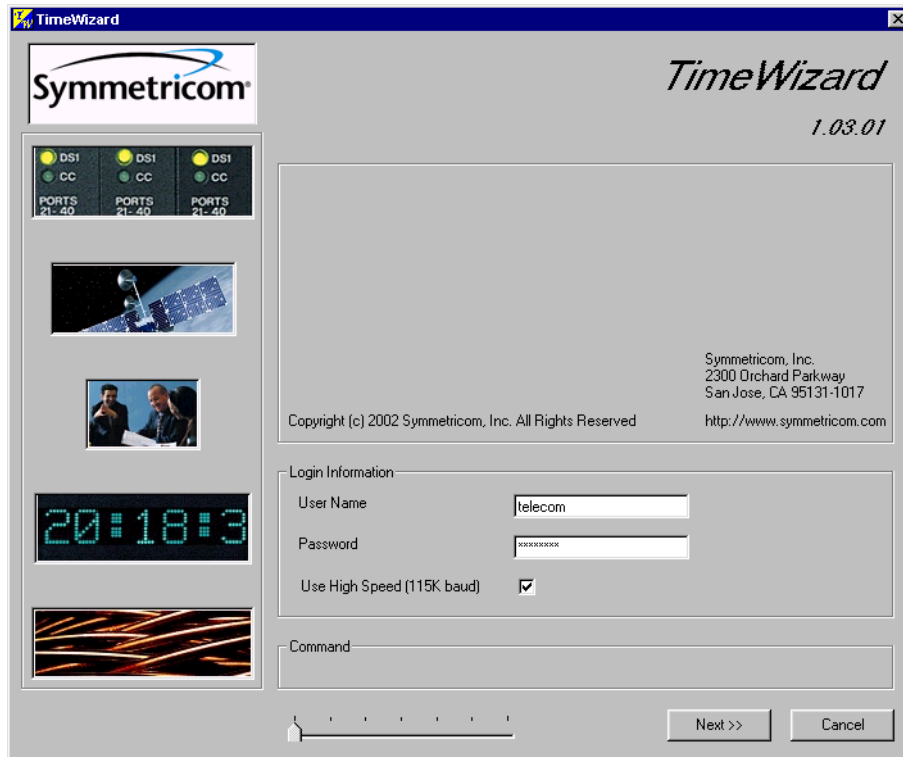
TimeWizard

Symmetricom

TimeWizard

1.03.01

DS1
CC
PORTS 21- 40

DS1
CC
PORTS 21- 40

DS1
CC
PORTS 21- 40

20:18:3

Symmetricom, Inc.
2300 Orchard Parkway
San Jose, CA 95131-1017

Copyright (c) 2002 Symmetricom, Inc. All Rights Reserved

http://www.symmetricom.com

Login Information

User Name telecom

Password ********

Use High Speed (115K baud)

Command

Next >>

Cancel